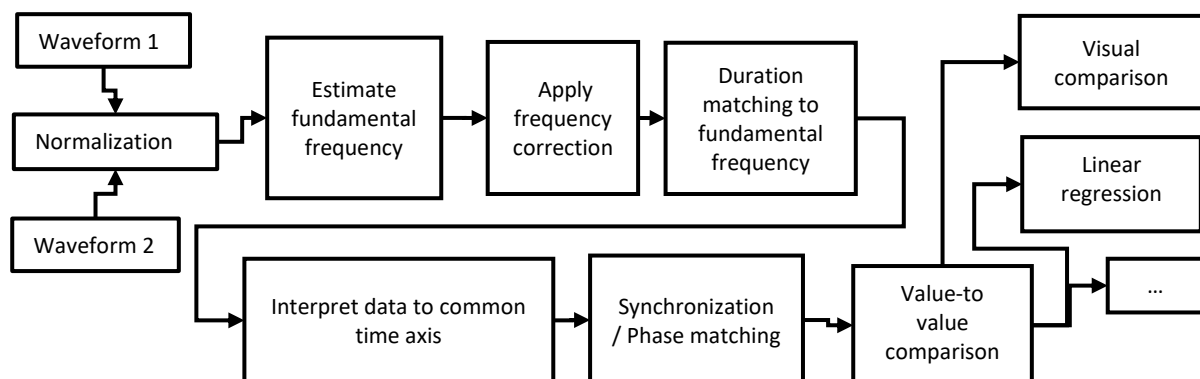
Waveform 1

Normalization

Waveform 2

Estimate fundamental frequency

Apply frequency correction

Duration matching to fundamental frequency

Interpret data to common time axis

Synchronization / Phase matching

Value-to value comparison

Visual comparison

Linear regression

...